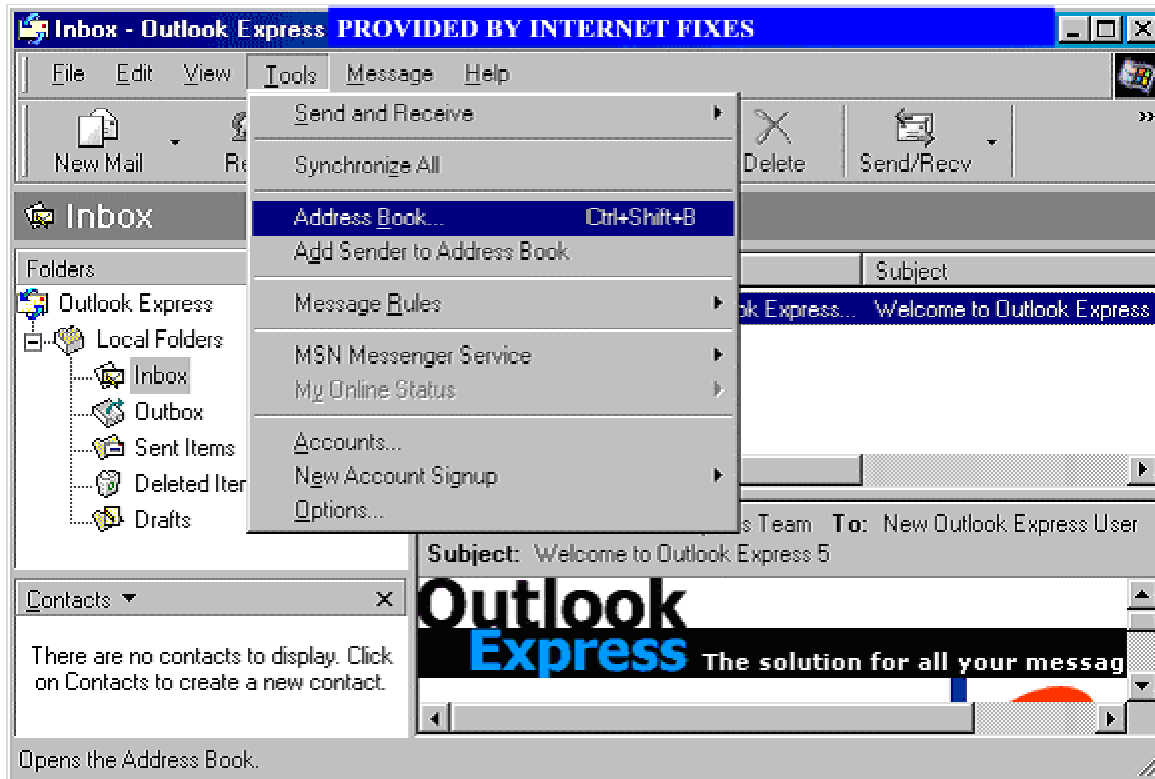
Inbox - Outlook Express PROVIDED BY INTERNET FIXES

File Edit View Tools Message Help

New Mail Re

Delete Send/Recv

Inbox

Folders

Outlook Express
Local Folders
Inbox
Outbox
Sent Items
Deleted Iter
Drafts

Send and Receive
Synchronize All
Address Book... Ctrl+Shift+B
Add Sender to Address Book
Message Rules
MSN Messenger Service
My Online Status
Accounts...
New Account Signup
Options...

Subject
ok Express... Welcome to Outlook Express

s Team To: New Outlook Express User
Subject: Welcome to Outlook Express 5

Outlook
Express The solution for all your messag

Contacts ▼ ×

There are no contacts to display. Click on Contacts to create a new contact.

Opens the Address Book.